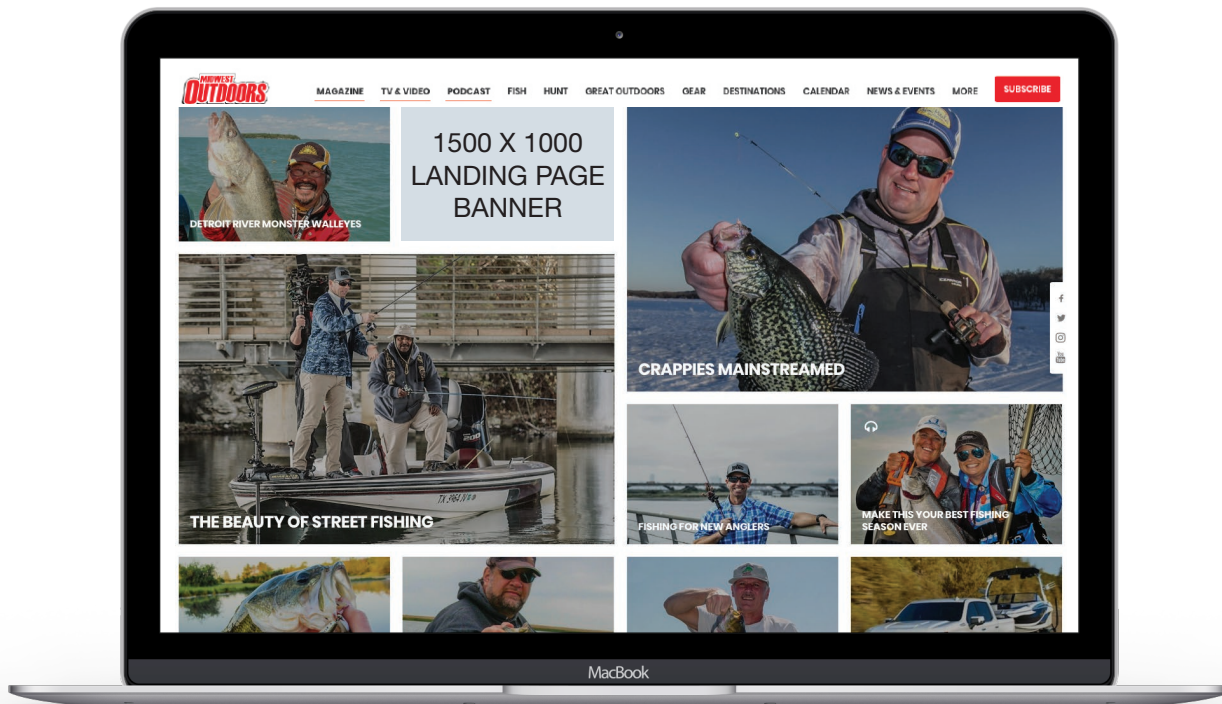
MIDWEST OUTDOORS

MAGAZINE TV & VIDEO PODCAST FISH HUNT GREAT OUTDOORS GEAR DESTINATIONS CALENDAR NEWS & EVENTS MORE SUBSCRIBE

DETROIT RIVER MONSTER WALLEYES

1500 X 1000 LANDING PAGE BANNER

CRAPPIES MAINSTREAMED

THE BEAUTY OF STREET FISHING

TX 3964 JV

FISHING FOR NEW ANGLERS

MAKE THIS YOUR BEST FISHING SEASON EVER

MacBook